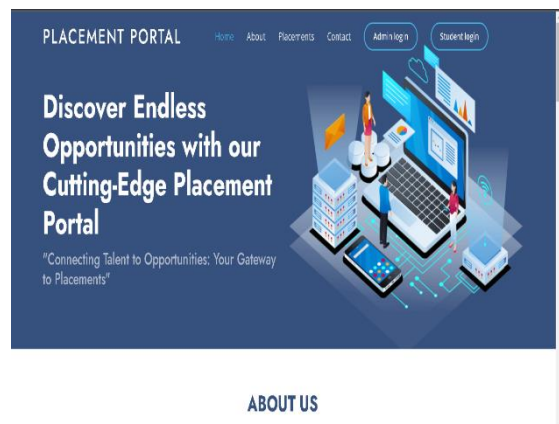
PLACEMENT PORTAL

Home About Placements Contact Admin login Student login

Discover Endless Opportunities with our Cutting-Edge Placement Portal

"Connecting Talent to Opportunities: Your Gateway to Placements"

ABOUT US